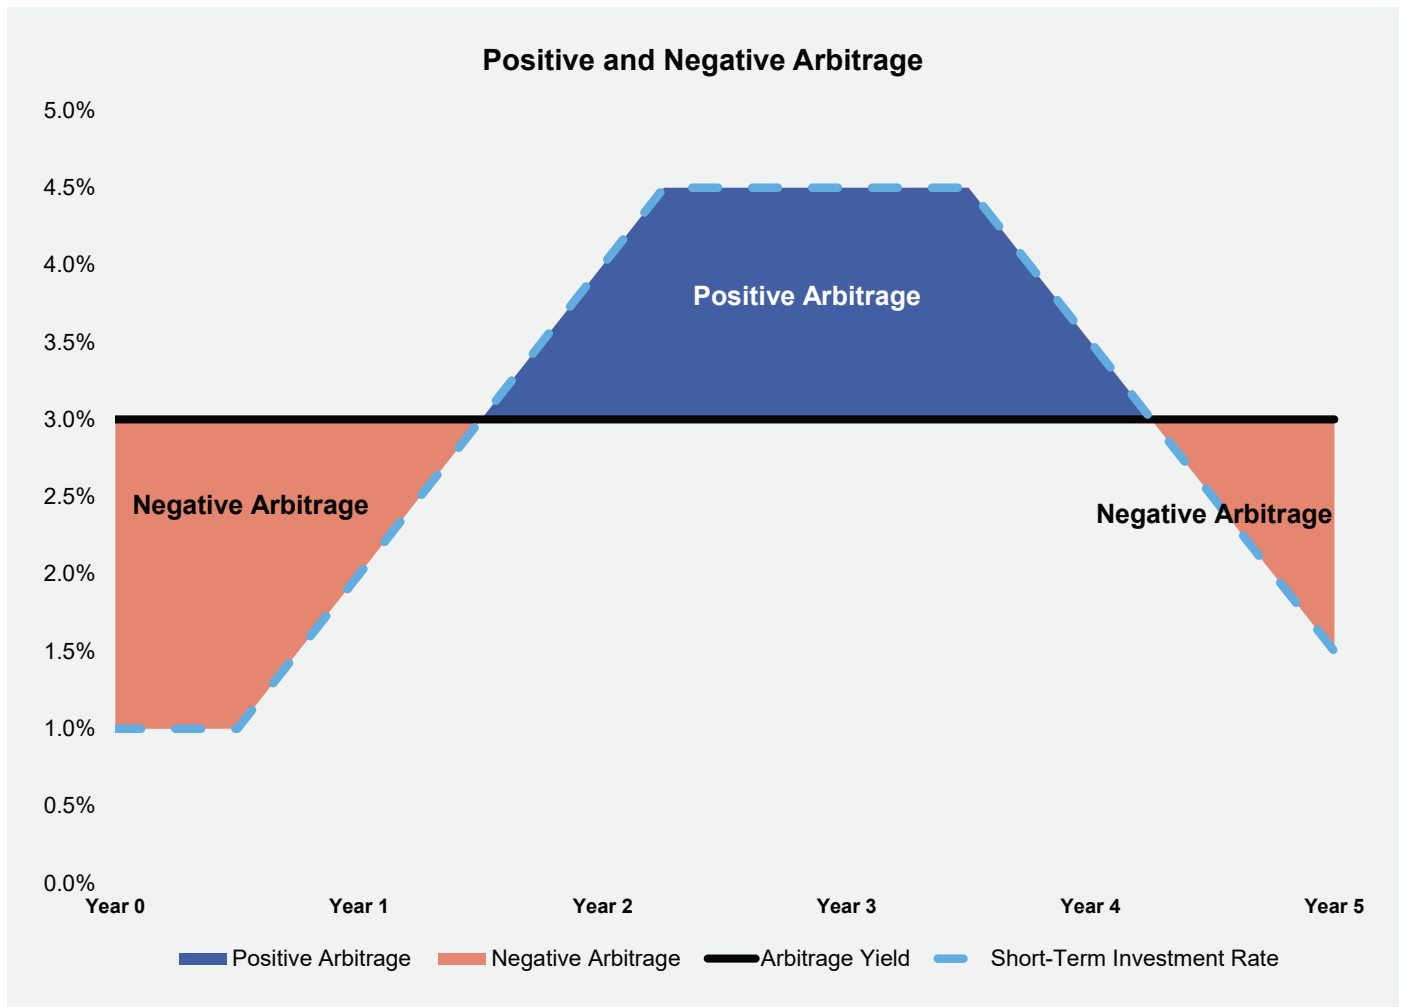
Positive and Negative Arbitrage

5.0%
4.5%
4.0%
3.5%
3.0%
2.5%
2.0%
1.5%
1.0%
0.5%
0.0%

Positive Arbitrage

Negative Arbitrage

Negative Arbitrage

Year 0
Year 1
Year 2
Year 3
Year 4
Year 5

Positive Arbitrage
Negative Arbitrage
Arbitrage Yield
Short-Term Investment Rate